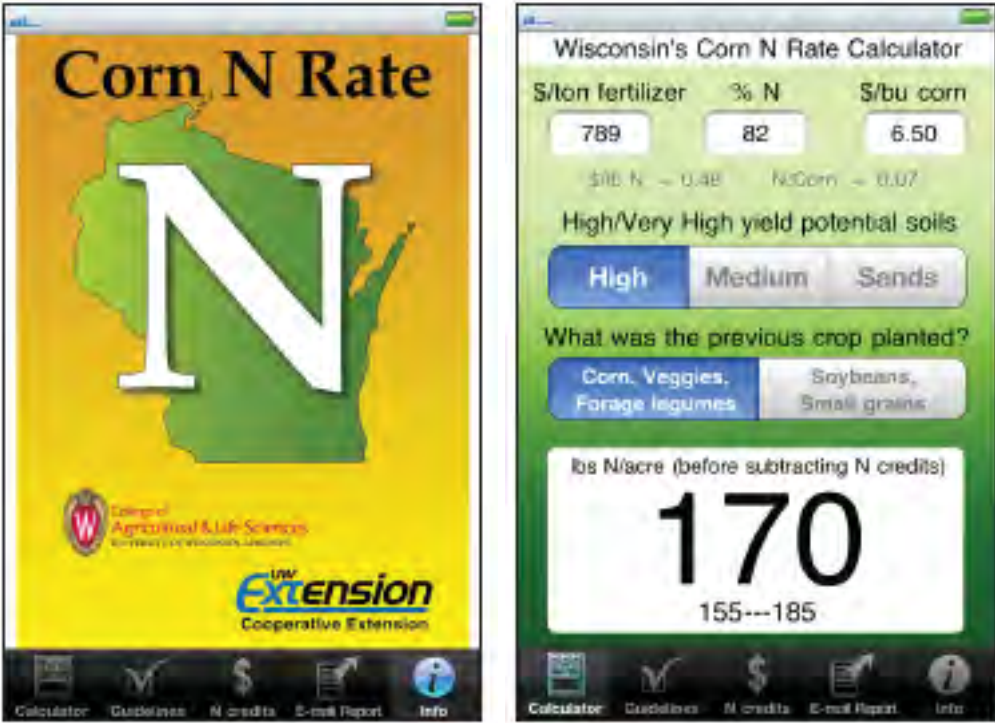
Corn N Rate

N

College of Agricultural & Life Sciences
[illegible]

UW Extension
Cooperative Extension

Calculator Guidelines N credits E-mail Report Info

Wisconsin's Corn N Rate Calculator

$/ton fertilizer % N $/bu corn

789 82 6.50

$/lb N = 0.48 N:Corn = 0.07

High/Very High yield potential soils

High Medium Sands

What was the previous crop planted?

Corn, Veggies, Forage legumes

Soybeans, Small grains

lbs N/acre (before subtracting N credits)

170

155---185

Calculator Guidelines N credits E-mail Report Info